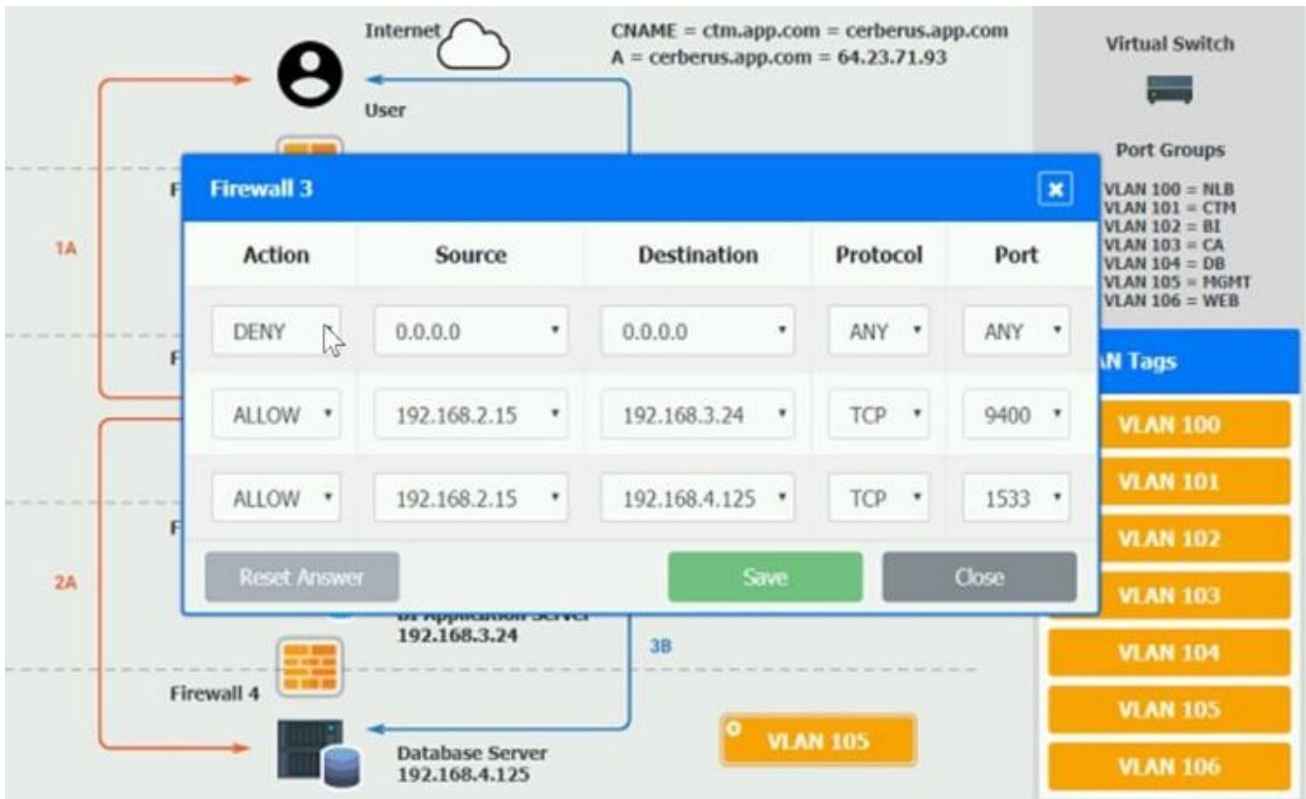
Internet

User

CNAME = ctm.app.com = cerberus.app.com
A = cerberus.app.com = 64.23.71.93

Virtual Switch

Port Groups

VLAN 100 = NLB
VLAN 101 = CTM
VLAN 102 = BI
VLAN 103 = CA
VLAN 104 = DB
VLAN 105 = MGMT
VLAN 106 = WEB

1A

2A

Firewall 3

| Action | Source | Destination | Protocol | Port |
|---|---|---|---|---|
| DENY | 0.0.0.0 | 0.0.0.0 | ANY | ANY |
| ALLOW | 192.168.2.15 | 192.168.3.24 | TCP | 9400 |
| ALLOW | 192.168.2.15 | 192.168.4.125 | TCP | 1533 |

Reset Answer Save Close

AN Tags

VLAN 100
VLAN 101
VLAN 102
VLAN 103
VLAN 104
VLAN 105
VLAN 106

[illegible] Application Server
192.168.3.24

3B

Firewall 4

Database Server
192.168.4.125

VLAN 105